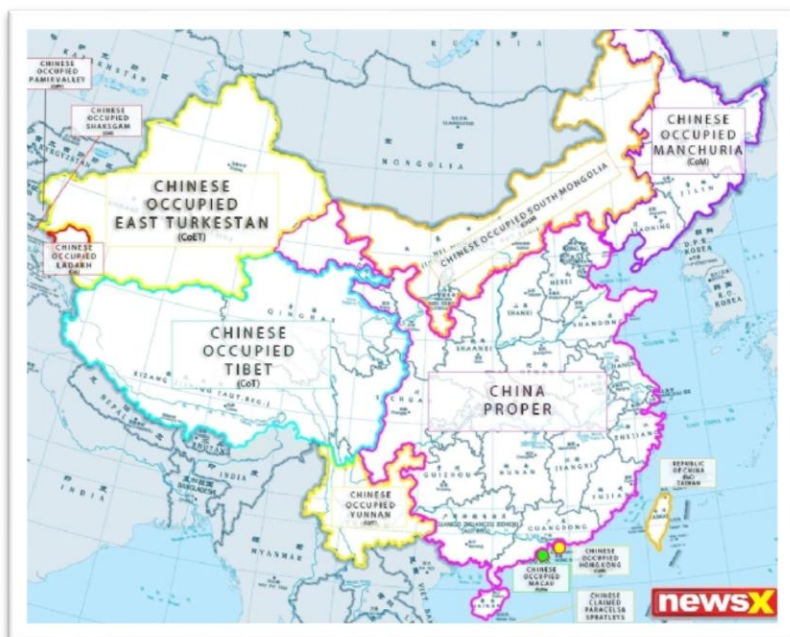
RUSSIA

CHINESE OCCUPIED PAMIR VALLEY (CoPV)

CHINESE OCCUPIED SHAKSGAM (CoS)

KAZAKHSTAN

MONGOLIA

CHINESE OCCUPIED MANCHURIA (CoM)

CHINESE OCCUPIED EAST TURKESTAN (CoET)

CHINESE OCCUPIED SOUTH MONGOLIA (CoSM)

CHINESE OCCUPIED LADAKH (CoL)

JILIN

LIAONING

D.P.R. KOREA

R.O. KOREA

HEBEI

SHANXI

SHANDONG

QINGHAI

CHINESE OCCUPIED TIBET (CoT)

SHAANXI

XIZANG

NEPAL

SICHUAN

CHINA PROPER

ZHEJIANG

INDIA

BANGLADESH

GUIZHOU

HUNAN

JIANGXI

FUJIAN

REPUBLIC OF CHINA (RoC) TAIWAN

CHINESE OCCUPIED YUNNAN (CoY)

GUANGXI

GUANGDONG

MYANMAR

CHINESE OCCUPIED HONG KONG (CoHK)

CHINESE OCCUPIED MACAU (CoMa)

CHINESE CLAIMED PARACELS & SPRATLEYS

newsX